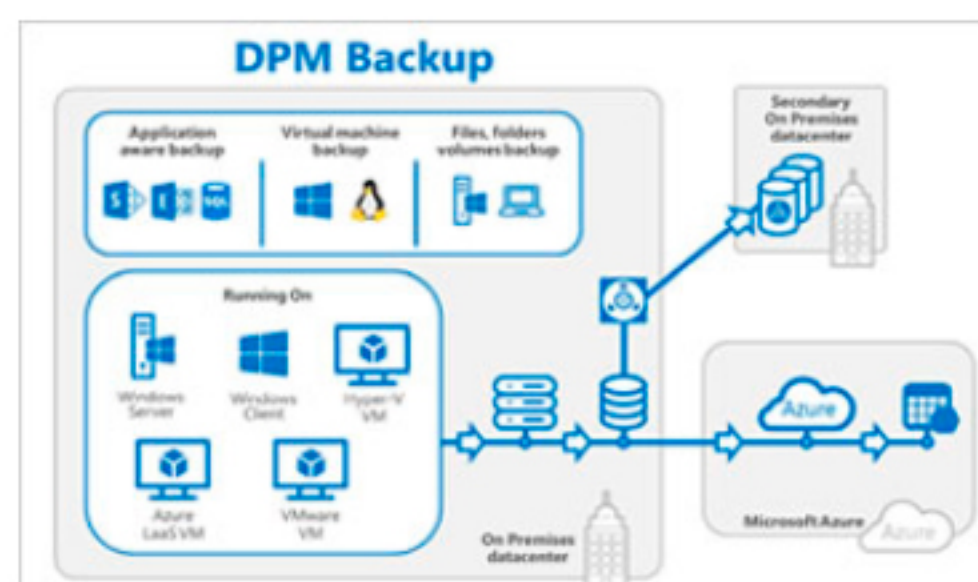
DPM Backup

Application aware backup

Virtual machine backup

Files, folders volumes backup

S E SQL

Running On

Windows Server

Windows Client

Hyper-V VM

Azure LaaS VM

VMware VM

On Premises datacenter

Secondary On Premises datacenter

Azure

Microsoft Azure

Azure